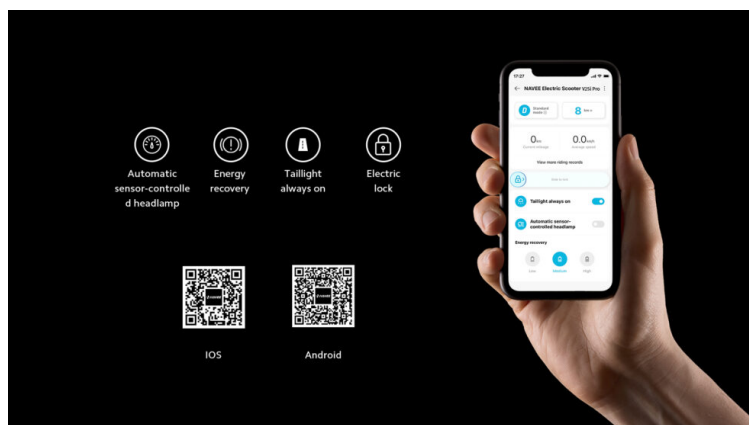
Automatic sensor-controlled headlamp

Energy recovery

Taillight always on

Electric lock

IOS

Android

17:27

NAVEE Electric Scooter V25i Pro

Standard mode

8 km/s

0 km

0.0 km/h

View more riding records

Slide to unl

Taillight always on

Automatic sensor-controlled headlamp

Energy recovery

Low

Medium

High